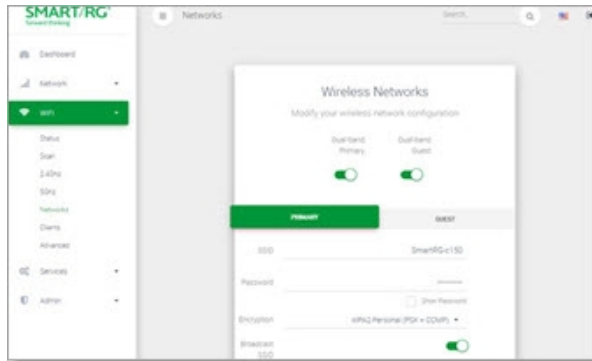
SMART/RG
forward thinking

Dashboard

Network

WiFi

Status

Scan

2.4Ghz

5Ghz

Networks

Clients

Advanced

Services

Admin

Networks

Search

Wireless Networks

Modify your wireless network configuration

Dual Band Primary

Dual Band Guest

PRIMARY

GUEST

SSID

SmartRG-c150

Password

--------

Show Password

Encryption

WPA2 Personal (PSK + CCMP)

Broadcast SSID